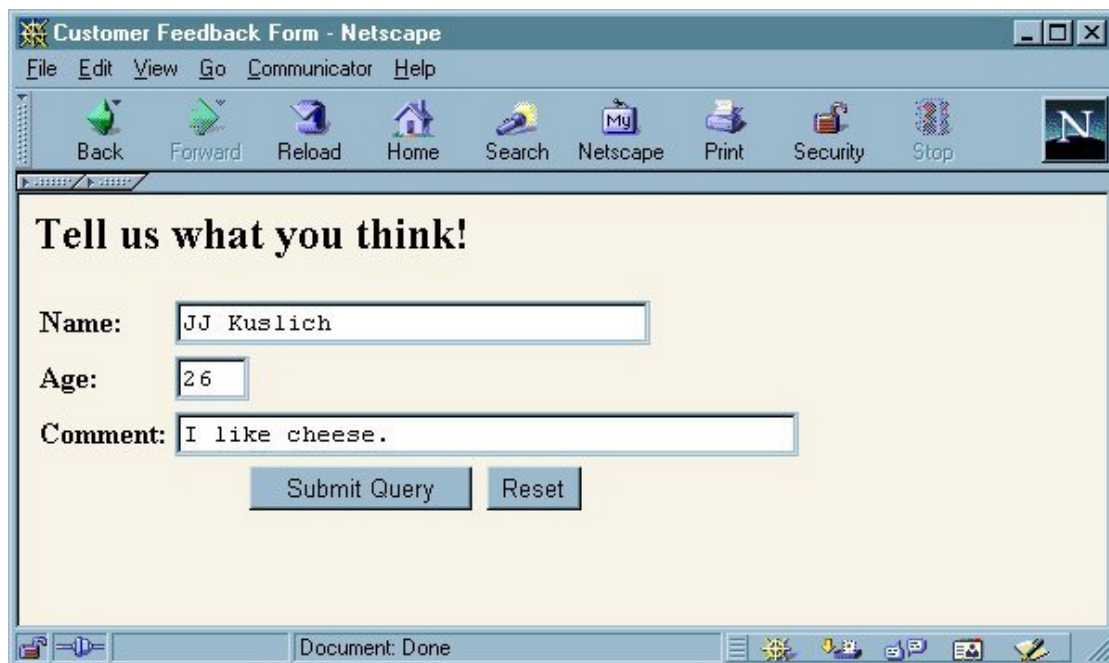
Customer Feedback Form - Netscape

File Edit View Go Communicator Help

Back Forward Reload Home Search Netscape Print Security Stop

Tell us what you think!

Name: JJ Kuslich

Age: 26

Comment: I like cheese.

Submit Query Reset

Document: Done